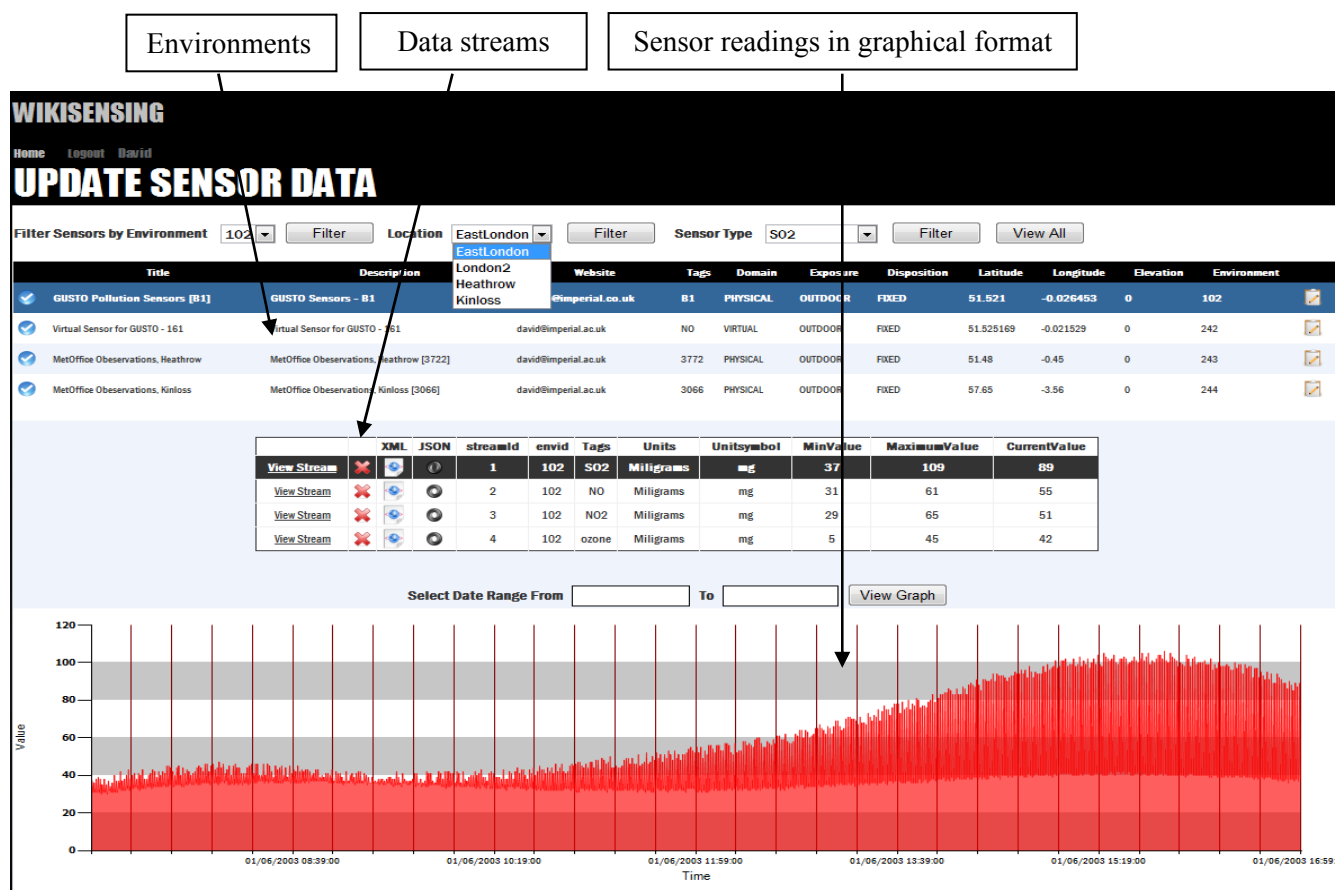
Environments

Data streams

Sensor readings in graphical format

WIKISENSING

Home Logout David

UPDATE SENSOR DATA

Filter Sensors by Environment 102 Filter Location EastLondon Filter Sensor Type SO2 Filter View All

EastLondon
London2
Heathrow
Kinloss

| | Title | Description | Website | Tags | Domain | Exposure | Disposition | Latitude | Longitude | Elevation | Environment | |
|---|---|---|---|---|---|---|---|---|---|---|---|---|
| | GUSTO Pollution Sensors [B1] | GUSTO Sensors - B1 | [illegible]@imperial.co.uk | B1 | PHYSICAL | OUTDOOR | FIXED | 51.521 | -0.026453 | 0 | 102 | |
| | Virtual Sensor for GUSTO - 161 | Virtual Sensor for GUSTO - 161 | david@imperial.ac.uk | NO | VIRTUAL | OUTDOOR | FIXED | 51.525169 | -0.021529 | 0 | 242 | |
| | MetOffice Obeservations, Heathrow | MetOffice Obeservations, Heathrow [3722] | david@imperial.ac.uk | 3772 | PHYSICAL | OUTDOOR | FIXED | 51.48 | -0.45 | 0 | 243 | |
| | MetOffice Obeservations, Kinloss | MetOffice Obeservations, Kinloss [3066] | david@imperial.ac.uk | 3066 | PHYSICAL | OUTDOOR | FIXED | 57.65 | -3.56 | 0 | 244 | |

| | | XML | JSON | streamId | envid | Tags | Units | Unitsymbol | MinValue | MaximumValue | CurrentValue |
|---|---|---|---|---|---|---|---|---|---|---|---|
| View Stream | | | | 1 | 102 | SO2 | Miligrams | mg | 37 | 109 | 89 |
| View Stream | | | | 2 | 102 | NO | Miligrams | mg | 31 | 61 | 55 |
| View Stream | | | | 3 | 102 | NO2 | Miligrams | mg | 29 | 65 | 51 |
| View Stream | | | | 4 | 102 | ozone | Miligrams | mg | 5 | 45 | 42 |

Select Date Range From To View Graph

120
100
80
60
40
20
0
Value

01/06/2003 08:39:00 01/06/2003 10:19:00 01/06/2003 11:59:00 01/06/2003 13:39:00 01/06/2003 15:19:00 01/06/2003 16:59
Time